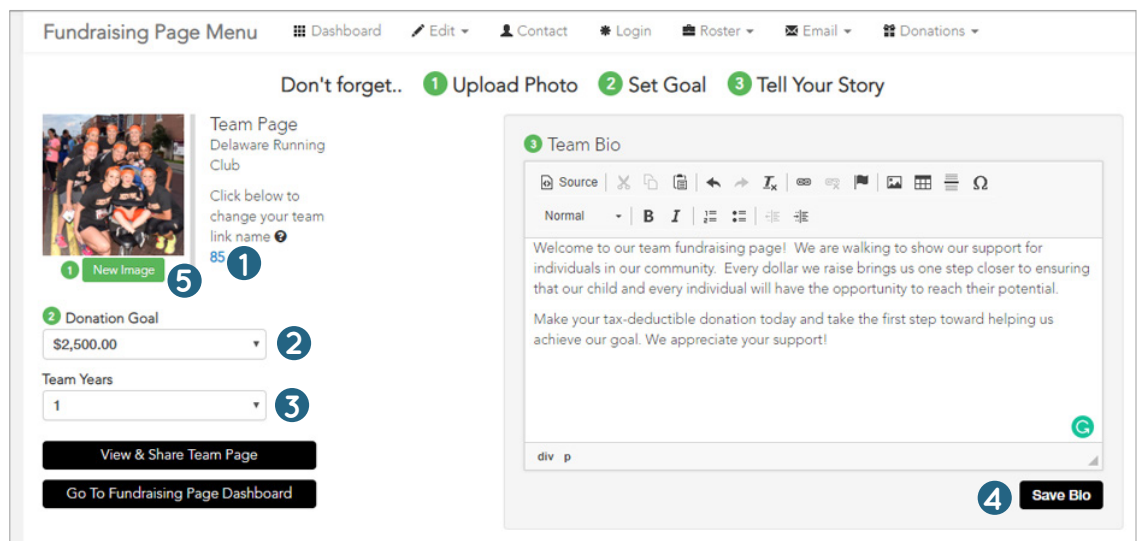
Fundraising Page Menu Dashboard Edit Contact Login Roster Email Donations

Don't forget.. 1 Upload Photo 2 Set Goal 3 Tell Your Story

Team Page
Delaware Running Club

Click below to change your team link name

85 1

1 New Image 5

2 Donation Goal
$2,500.00 2

Team Years
1 3

View & Share Team Page

Go To Fundraising Page Dashboard

3 Team Bio

Source

Normal B I

Welcome to our team fundraising page! We are walking to show our support for individuals in our community. Every dollar we raise brings us one step closer to ensuring that our child and every individual will have the opportunity to reach their potential.

Make your tax-deductible donation today and take the first step toward helping us achieve our goal. We appreciate your support!

div p

4 Save Bio